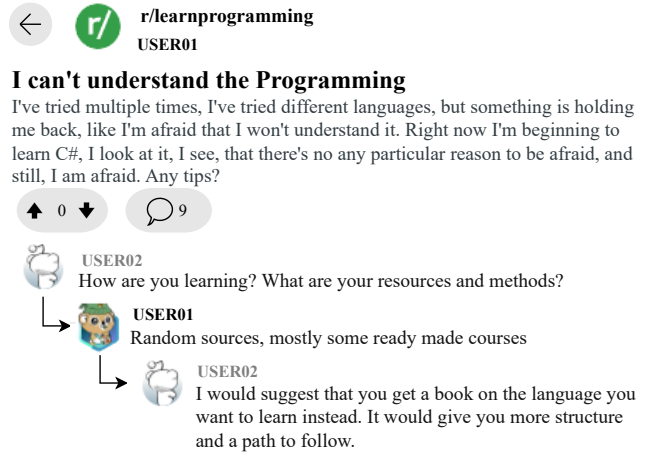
r/learnprogramming
USER01

I can't understand the Programming

I've tried multiple times, I've tried different languages, but something is holding me back, like I'm afraid that I won't understand it. Right now I'm beginning to learn C#, I look at it, I see, that there's no any particular reason to be afraid, and still, I am afraid. Any tips?

0

9

USER02
How are you learning? What are your resources and methods?

USER01
Random sources, mostly some ready made courses

USER02
I would suggest that you get a book on the language you want to learn instead. It would give you more structure and a path to follow.